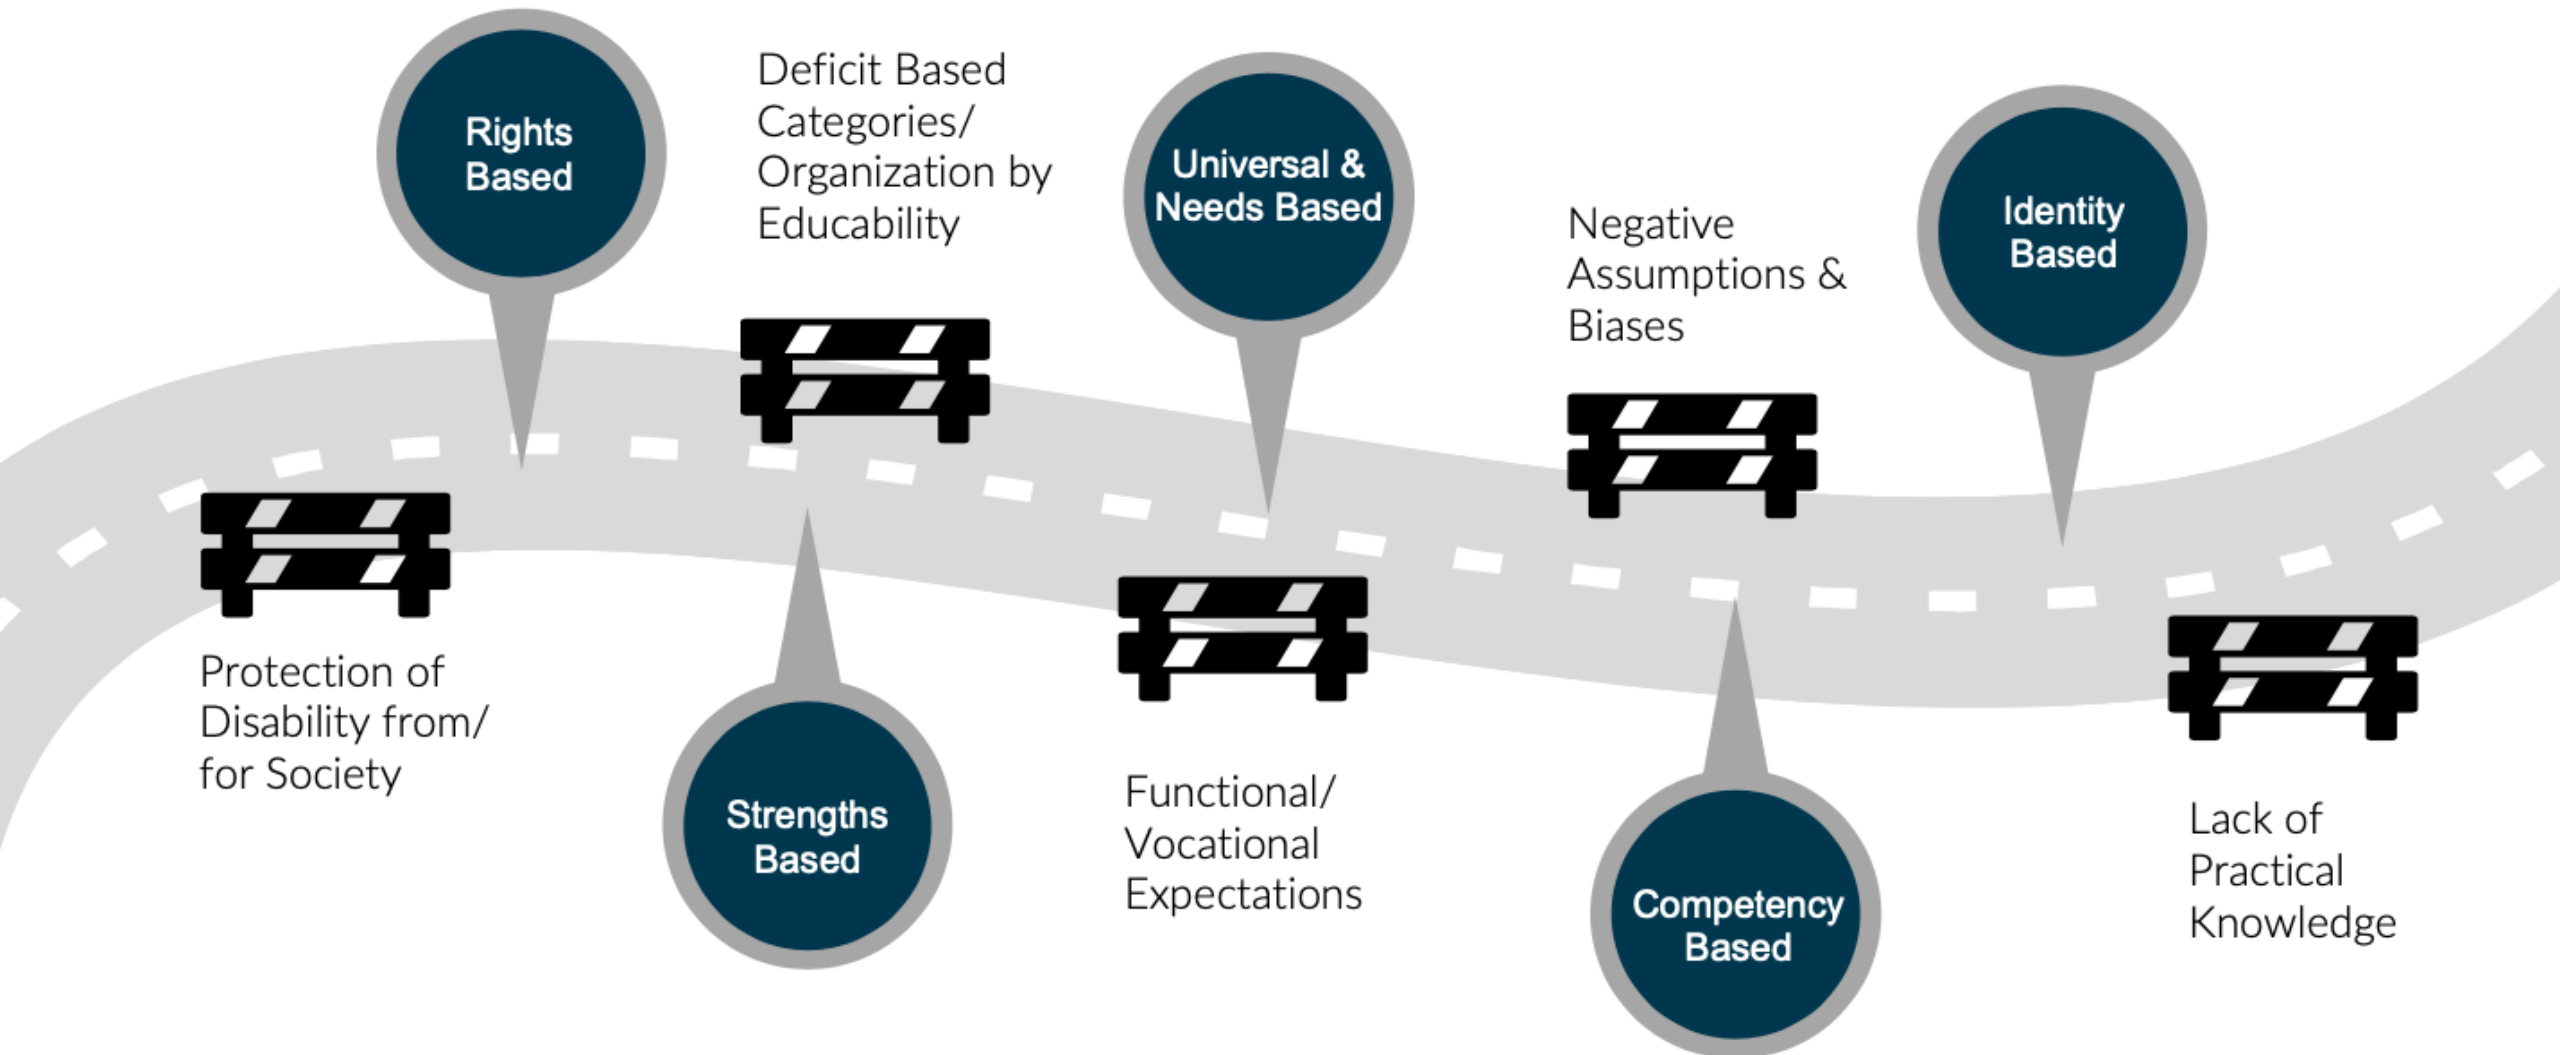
Rights Based

Deficit Based Categories/ Organization by Educability

Universal & Needs Based

Negative Assumptions & Biases

Identity Based

Protection of Disability from/ for Society

Strengths Based

Functional/ Vocational Expectations

Competency Based

Lack of Practical Knowledge